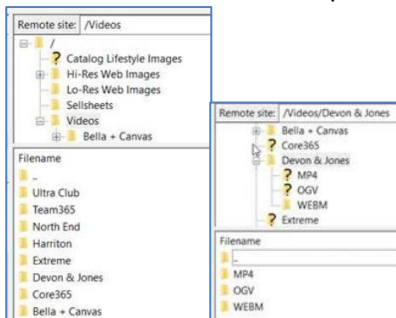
Remote site: /Videos

/
Catalog Lifestyle Images
Hi-Res Web Images
Lo-Res Web Images
Sellsheets
Videos
Bella + Canvas

Filename
..
Ultra Club
Team365
North End
Harriton
Extreme
Devon & Jones
Core365
Bella + Canvas

Remote site: /Videos/Devon & Jones

Bella + Canvas
Core365
Devon & Jones
MP4
OGV
WEBM
Extreme

Filename
..
MP4
OGV
WEBM